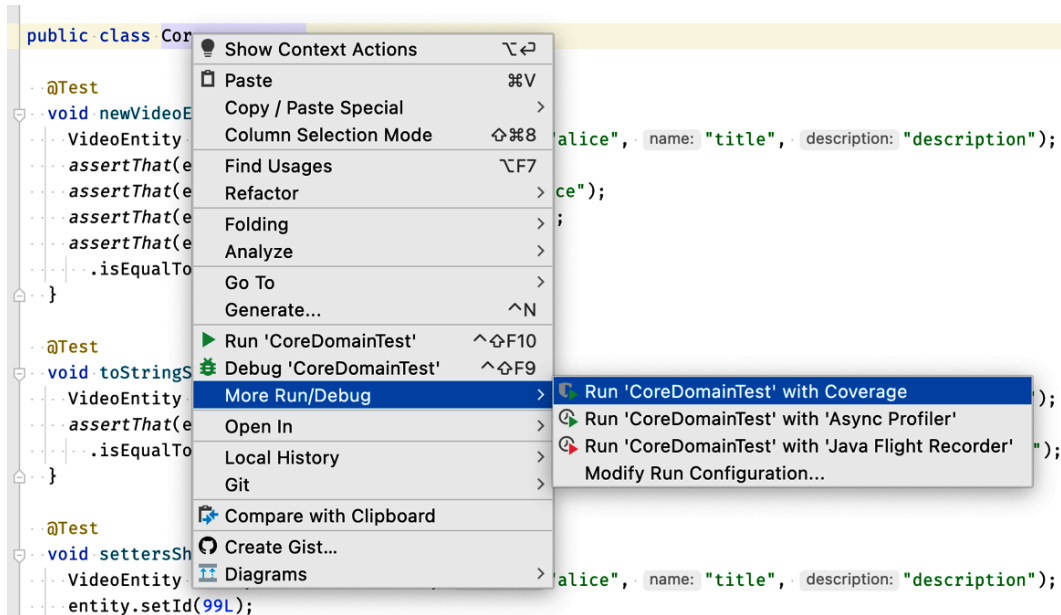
public class Cor

@Test
void newVideoE
VideoEntity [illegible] alice", name: "title", description: "description");
assertThat(e
assertThat(e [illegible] ce");
assertThat(e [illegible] ;
assertThat(e
.isEqualTo
}

@Test
void toStringS
VideoEntity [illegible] );
assertThat(e
.isEqualTo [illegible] ");
}

@Test
void settersSh
VideoEntity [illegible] alice", name: "title", description: "description");
entity.setId(99L);

Show Context Actions ⌥↩
Paste ⌘V
Copy / Paste Special
Column Selection Mode ⇧⌘8
Find Usages ⌥F7
Refactor
Folding
Analyze
Go To
Generate... ^N
Run 'CoreDomainTest' ^⇧F10
Debug 'CoreDomainTest' ^⇧F9
More Run/Debug
Open In
Local History
Git
Compare with Clipboard
Create Gist...
Diagrams

Run 'CoreDomainTest' with Coverage
Run 'CoreDomainTest' with 'Async Profiler'
Run 'CoreDomainTest' with 'Java Flight Recorder'
Modify Run Configuration...